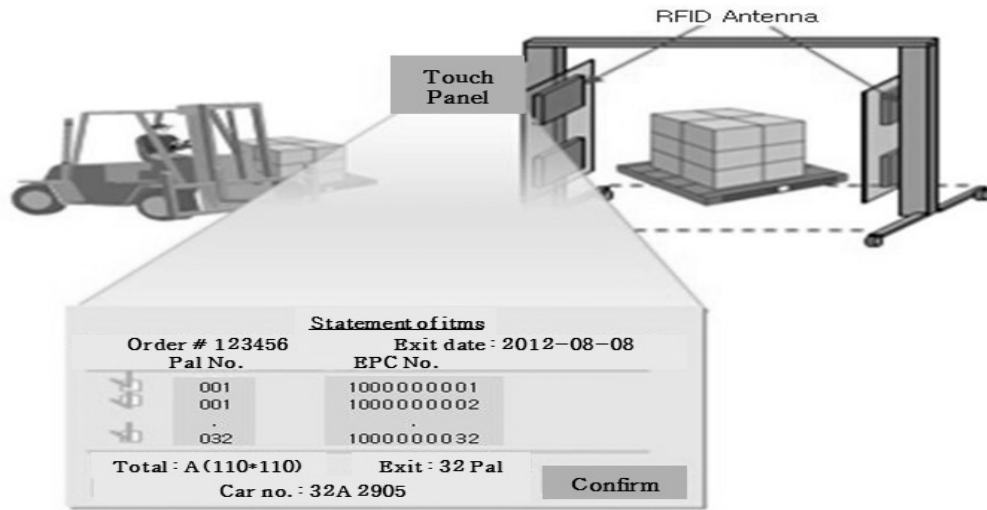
RFID Antenna

Touch Panel

Statement of itms

Order # 123456 Exit date : 2012-08-08

| Pal No. | EPC No. |
|---|---|
| 001 | 1000000001 |
| 001 | 1000000002 |
| . | . |
| 032 | 1000000032 |

Total : A (110*110) Exit : 32 Pal

Car no. : 32A 2905

Confirm